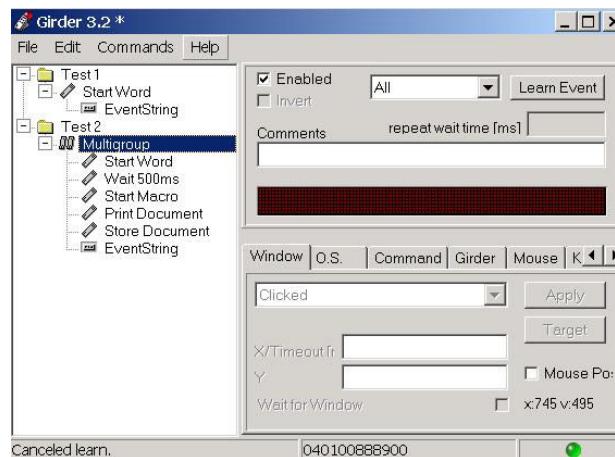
Girder 3.2 *

File Edit Commands Help

Test 1
Start Word
EventString
Test 2
Multigroup
Start Word
Wait 500ms
Start Macro
Print Document
Store Document
EventString

Enabled
Invert
All
Learn Event
Comments
repeat wait time [ms]

Window | O.S. | Command | Girder | Mouse | K

Clicked
Apply
Target
X/Timeout fr
Y
Mouse Po
Wait for Window
x:745 y:495

Canceled learn.
040100888900